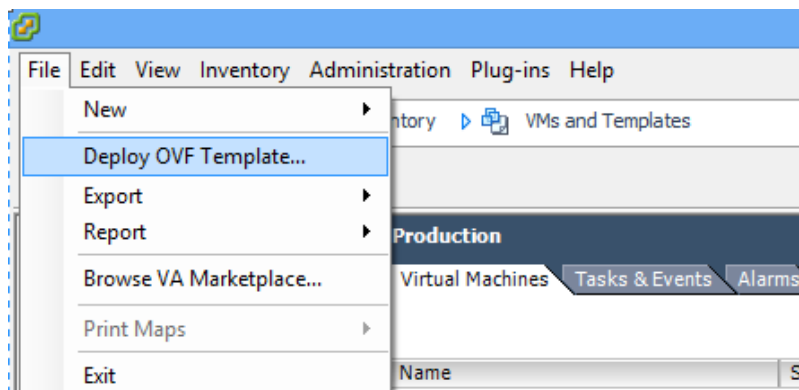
File Edit View Inventory Administration Plug-ins Help

New

Deploy OVF Template...

Export

Report

Browse VA Marketplace...

Print Maps

Exit

ntory VMs and Templates

Production

Virtual Machines Tasks & Events Alarms

Name

S